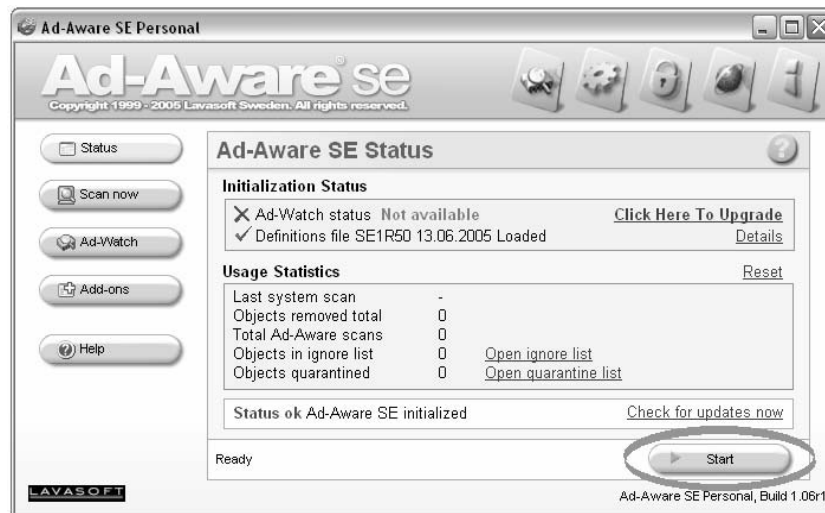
Ad-Aware SE Personal

Ad-Aware se

Copyright 1999 - 2005 Lavasoft Sweden. All rights reserved.

Status

Scan now

Ad-Watch

Add-ons

Help

Ad-Aware SE Status

Initialization Status

✕ Ad-Watch status Not available Click Here To Upgrade

✓ Definitions file SE1R50 13.06.2005 Loaded Details

Usage Statistics Reset

| | | |
|---|---|---|
| Last system scan | - | |
| Objects removed total | 0 | |
| Total Ad-Aware scans | 0 | |
| Objects in ignore list | 0 | Open ignore list |
| Objects quarantined | 0 | Open quarantine list |

Status ok Ad-Aware SE initialized Check for updates now

Ready

Start

LAVASOFT

Ad-Aware SE Personal, Build 1.06r1